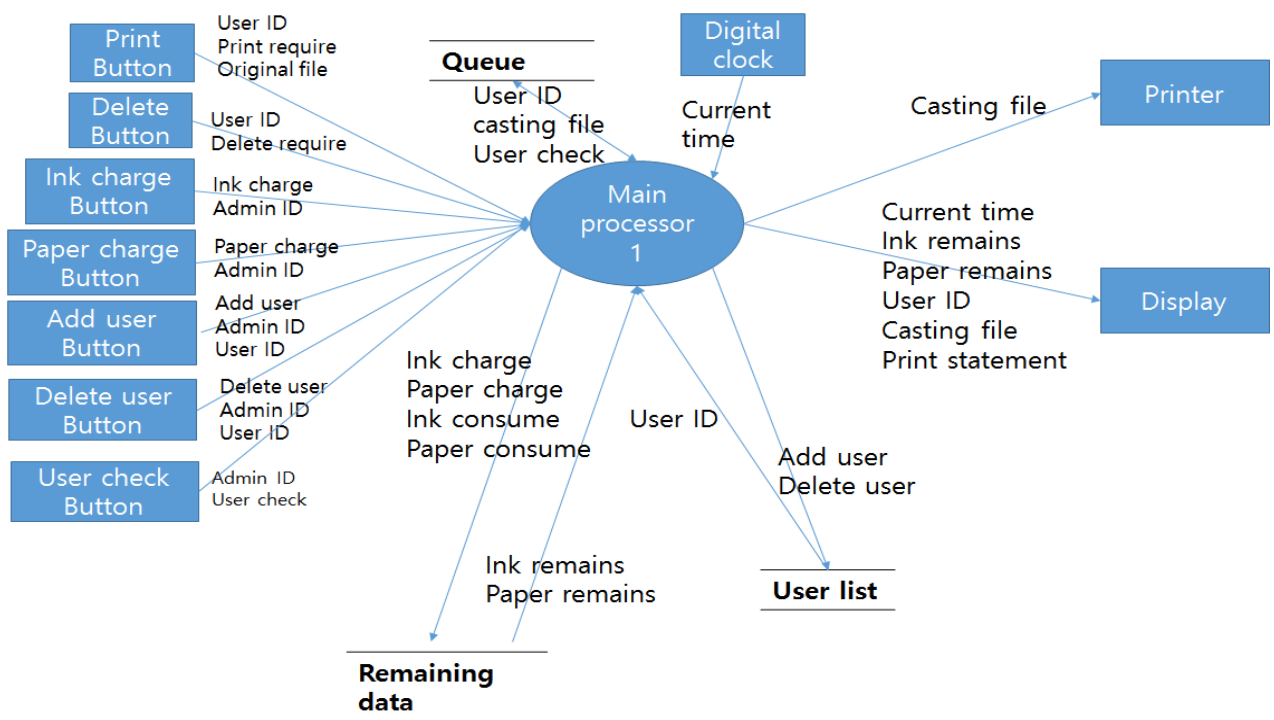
Print Button

User ID
Print require
Original file

Delete Button

User ID
Delete require

Ink charge Button

Ink charge
Admin ID

Paper charge Button

Paper charge
Admin ID

Add user Button

Add user
Admin ID
User ID

Delete user Button

Delete user
Admin ID
User ID

User check Button

Admin ID
User check

Queue

User ID
casting file
User check

Digital clock

Current time

Main processor 1

Casting file

Printer

Current time
Ink remains
Paper remains
User ID
Casting file
Print statement

Display

Ink charge
Paper charge
Ink consume
Paper consume

User ID

Add user
Delete user

Ink remains
Paper remains

User list

Remaining data